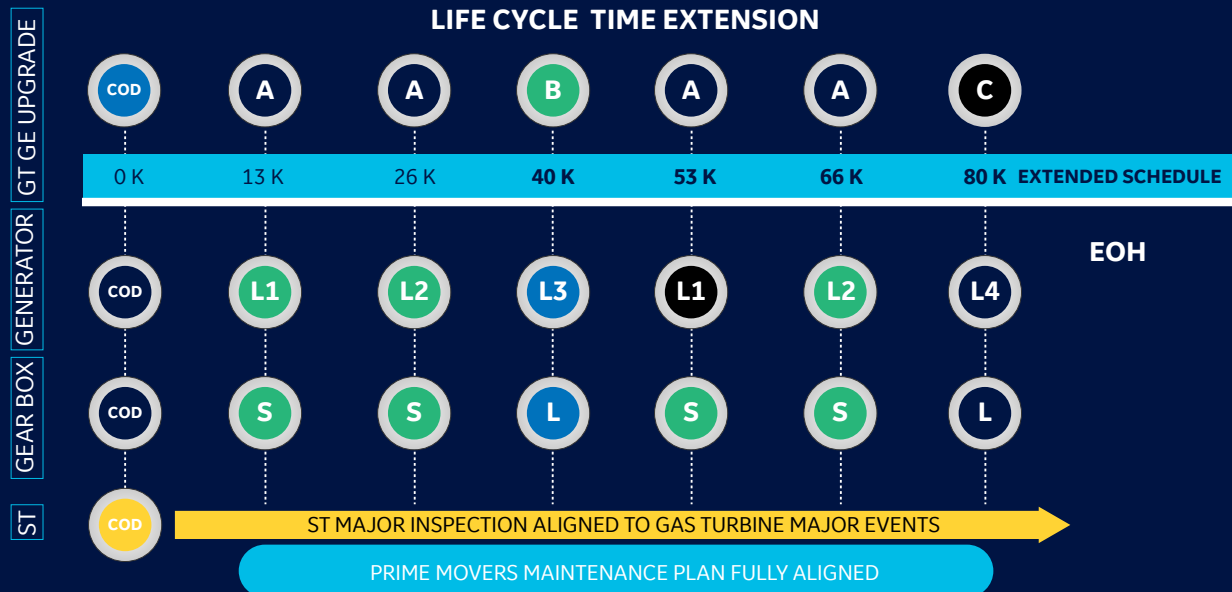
LIFE CYCLE TIME EXTENSION

GT GE UPGRADE

COD A A B A A C

0 K 13 K 26 K 40 K 53 K 66 K 80 K EXTENDED SCHEDULE

EOH

GENERATOR

COD L1 L2 L3 L1 L2 L4

GEAR BOX

COD S S L S S L

ST

COD

ST MAJOR INSPECTION ALIGNED TO GAS TURBINE MAJOR EVENTS

PRIME MOVERS MAINTENANCE PLAN FULLY ALIGNED